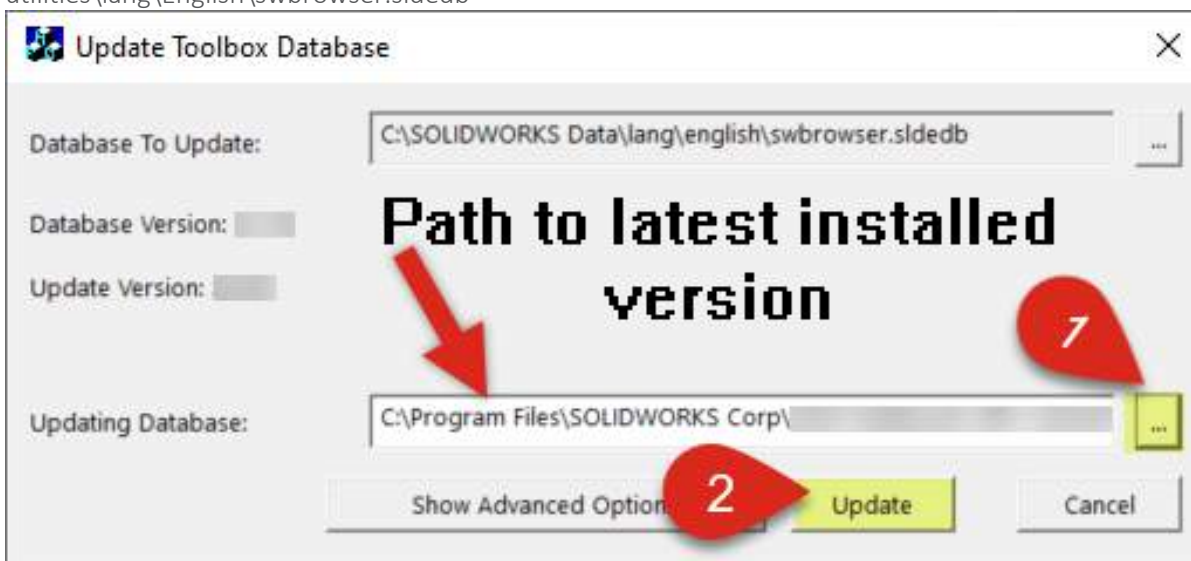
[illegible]utilities\lang\English\swbrowser.sldedb

Update Toolbox Database

×

Database To Update:

C:\SOLIDWORKS Data\lang\english\swbrowser.sldedb

...

Database Version: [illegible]

Update Version: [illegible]

Path to latest installed version

1

Updating Database:

C:\Program Files\SOLIDWORKS Corp\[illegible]

...

Show Advanced Option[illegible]

2

Update

Cancel